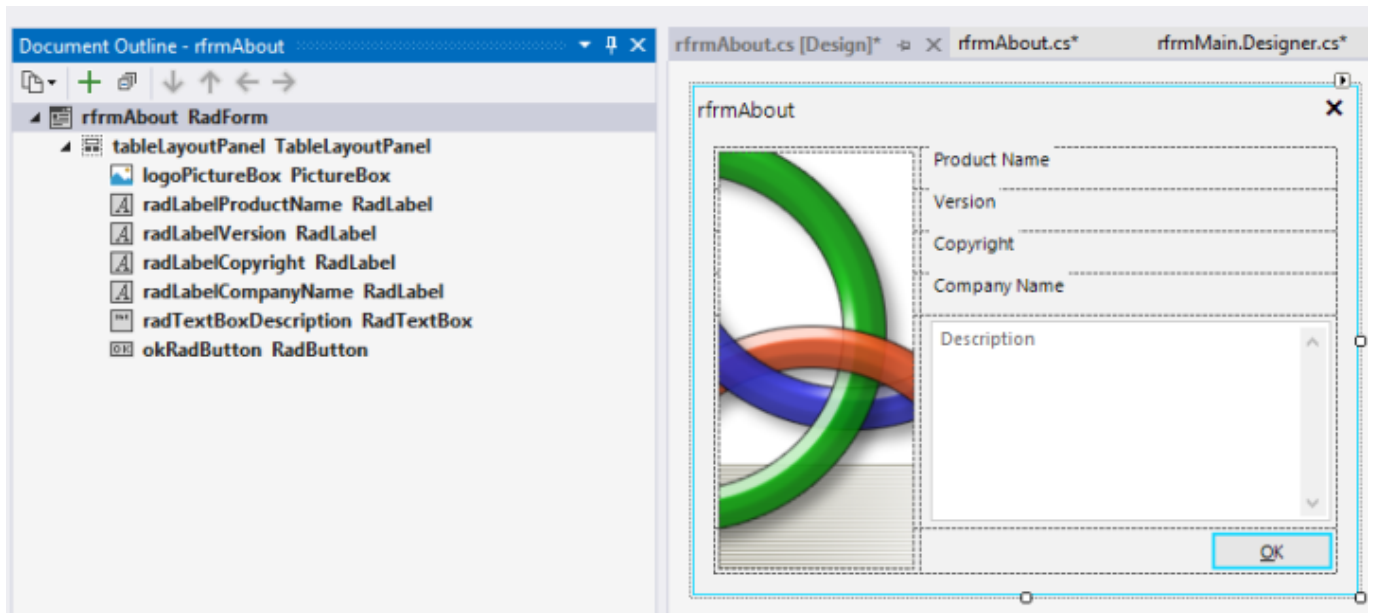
Document Outline - rfrmAbout

rfrmAbout RadForm
tableLayoutPanel TableLayoutPanel
logoPictureBox PictureBox
radLabelProductName RadLabel
radLabelVersion RadLabel
radLabelCopyright RadLabel
radLabelCompanyName RadLabel
radTextBoxDescription RadTextBox
okRadButton RadButton

rfrmAbout.cs [Design]*
rfrmAbout.cs*
rfrmMain.Designer.cs*

rfrmAbout
Product Name
Version
Copyright
Company Name
Description
OK